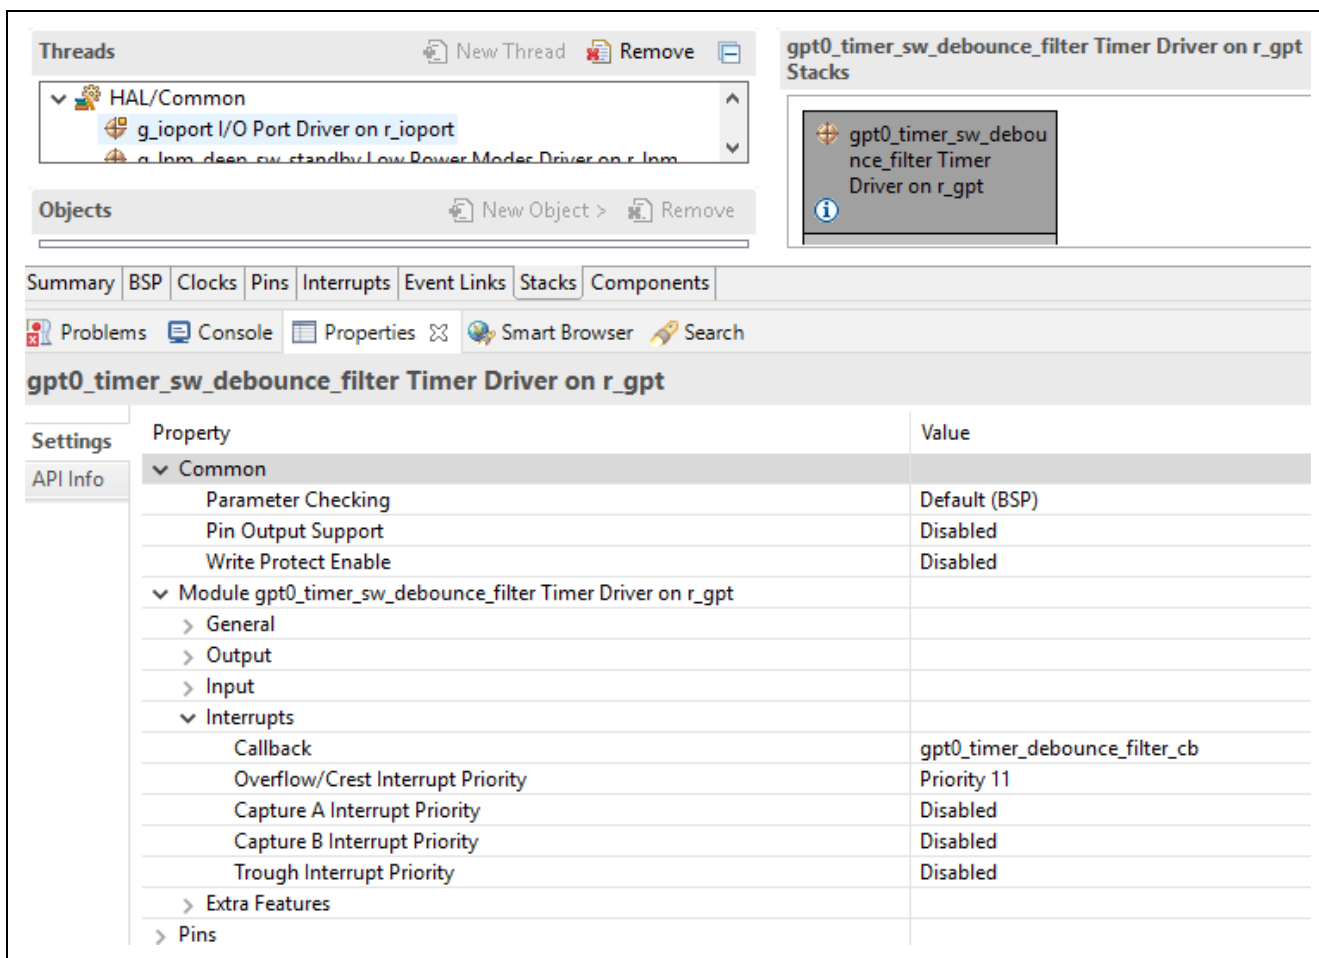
Threads New Thread Remove

HAL/Common
g_ioport I/O Port Driver on r_ioport
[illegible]

Objects New Object > Remove

gpt0_timer_sw_debounce_filter Timer Driver on r_gpt Stacks

gpt0_timer_sw_debounce_filter Timer Driver on r_gpt

Summary BSP Clocks Pins Interrupts Event Links Stacks Components

Problems Console Properties Smart Browser Search

gpt0_timer_sw_debounce_filter Timer Driver on r_gpt

Settings
API Info

| Property | Value |
|---|---|
| Common | |
| Parameter Checking | Default (BSP) |
| Pin Output Support | Disabled |
| Write Protect Enable | Disabled |
| Module gpt0_timer_sw_debounce_filter Timer Driver on r_gpt | |
| General | |
| Output | |
| Input | |
| Interrupts | |
| Callback | gpt0_timer_debounce_filter_cb |
| Overflow/Crest Interrupt Priority | Priority 11 |
| Capture A Interrupt Priority | Disabled |
| Capture B Interrupt Priority | Disabled |
| Trough Interrupt Priority | Disabled |
| Extra Features | |
| Pins | |